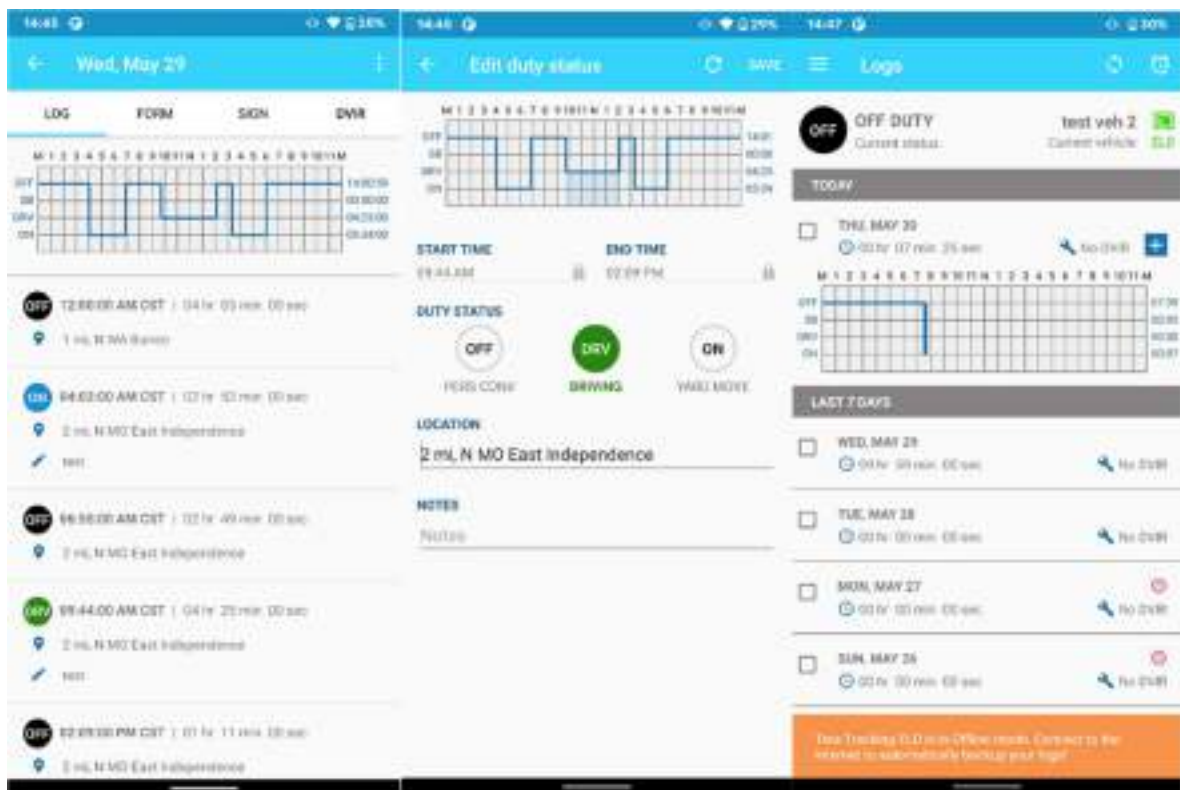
14:46 30%

Wed, May 29

LOG FORM SIGN DVIR

M 1 2 3 4 5 6 7 8 9 10 11 N 1 2 3 4 5 6 7 8 9 10 11 M

OFF SB DRV ON

OFF 12:00:00 AM CST | 04 hr 03 min 00 sec
1 mi, N MA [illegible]

ON 04:03:00 AM CST | 02 hr 53 min 00 sec
2 mi, N MO East Independence
test

OFF 06:56:00 AM CST | 02 hr 49 min 00 sec
2 mi, N MO East Independence

DRV 09:44:00 AM CST | 04 hr 25 min 00 sec
2 mi, N MO East Independence
test

OFF 02:09:00 PM CST | 01 hr 11 min 00 sec
2 mi, N MO East Independence

14:46 29%

Edit duty status SAVE

M 1 2 3 4 5 6 7 8 9 10 11 N 1 2 3 4 5 6 7 8 9 10 11 M

OFF SB DRV ON

START TIME 09:44 AM
END TIME 02:09 PM

DUTY STATUS

OFF PERS CONV
DRV DRIVING
ON YARD MOVE

LOCATION
2 mi, N MO East Independence

NOTES
Notes

14:47 30%

Logs

OFF OFF DUTY Current status
test veh 2 Current vehicle ELD

TODAY

THU, MAY 30
00 hr 07 min 25 sec
No DVIR

M 1 2 3 4 5 6 7 8 9 10 11 N 1 2 3 4 5 6 7 8 9 10 11 M

OFF SB DRV ON

LAST 7 DAYS

WED, MAY 29
00 hr 00 min 00 sec
No DVIR

TUE, MAY 28
00 hr 00 min 00 sec
No DVIR

MON, MAY 27
00 hr 00 min 00 sec
No DVIR

SUN, MAY 26
00 hr 00 min 00 sec
No DVIR

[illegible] Tracking ELD is in Offline mode. Connect to the internet to automatically backup your logs!